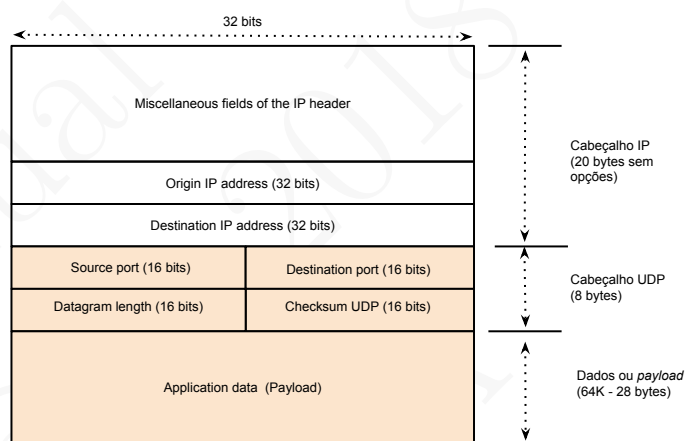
32 bits

Miscellaneous fields of the IP header

Origin IP address (32 bits)

Destination IP address (32 bits)

Cabeçalho IP (20 bytes sem opções)

Source port (16 bits)

Destination port (16 bits)

Datagram length (16 bits)

Checksum UDP (16 bits)

Cabeçalho UDP (8 bytes)

Application data (Payload)

Dados ou *payload* (64K - 28 bytes)